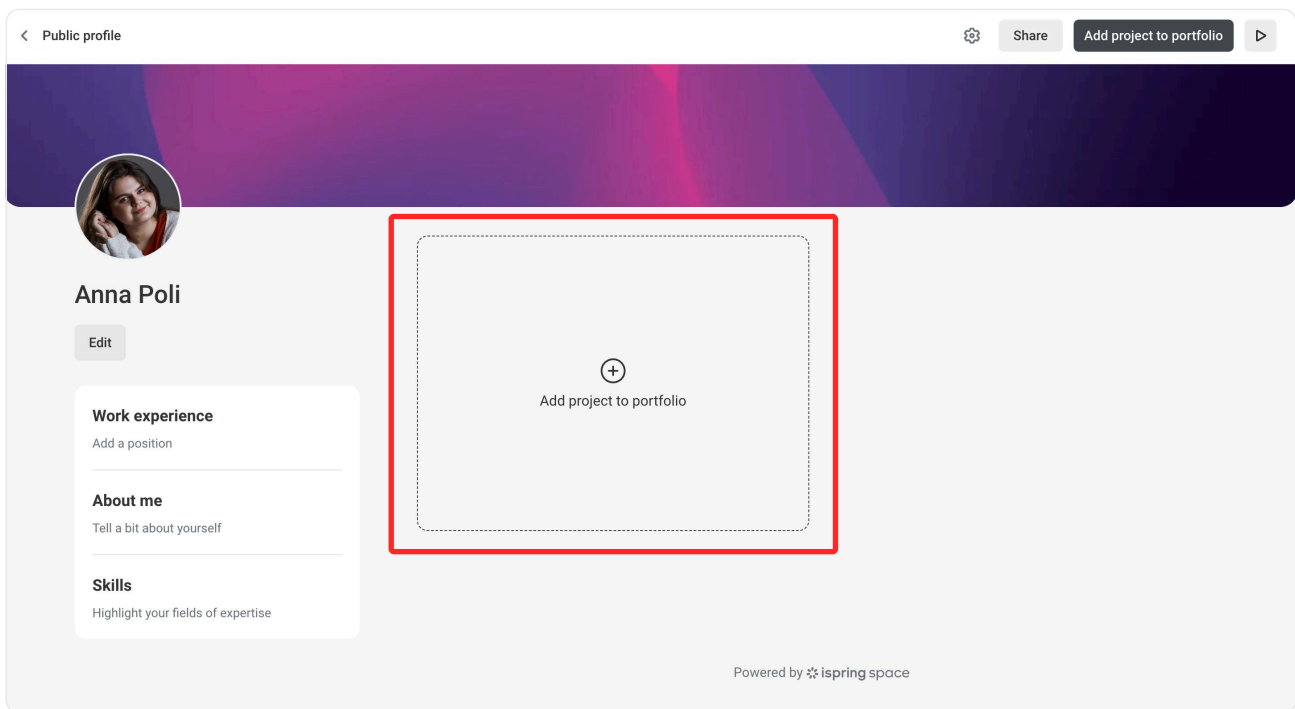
Public profile

Share

Add project to portfolio

Anna Poli

Edit

Work experience

Add a position

About me

Tell a bit about yourself

Skills

Highlight your fields of expertise

Add project to portfolio

Powered by ispring space